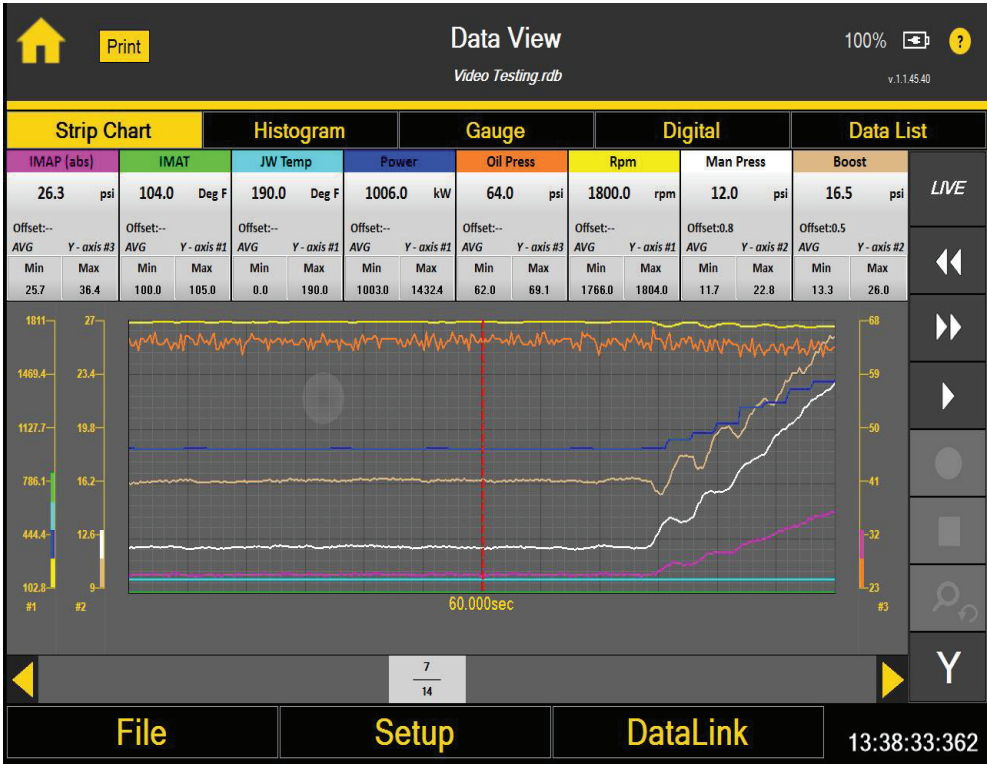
Print

Data View
Video Testing.rdb

100%

v.1.1.45.40

Strip Chart | Histogram | Gauge | Digital | Data List

| IMAP (abs) | IMAT | JW Temp | Power | Oil Press | Rpm | Man Press | Boost |
|---|---|---|---|---|---|---|---|
| 26.3 psi | 104.0 Deg F | 190.0 Deg F | 1006.0 kW | 64.0 psi | 1800.0 rpm | 12.0 psi | 16.5 psi |
| Offset:-- AVG Y - axis #3 | Offset:-- AVG Y - axis #1 | Offset:-- AVG Y - axis #1 | Offset:-- AVG Y - axis #1 | Offset:-- AVG Y - axis #3 | Offset:-- AVG Y - axis #1 | Offset:0.8 AVG Y - axis #2 | Offset:0.5 AVG Y - axis #2 |
| Min 25.7 Max 36.4 | Min 100.0 Max 105.0 | Min 0.0 Max 190.0 | Min 1003.0 Max 1432.4 | Min 62.0 Max 69.1 | Min 1766.0 Max 1804.0 | Min 11.7 Max 22.8 | Min 13.3 Max 26.0 |

LIVE

1811
1469.4
1127.7
786.1
444.4
102.8
#1

27
23.4
19.8
16.2
12.6
9
#2

68
59
50
41
32
23
#3

60.000sec

7
14

Y

File | Setup | DataLink

13:38:33:362